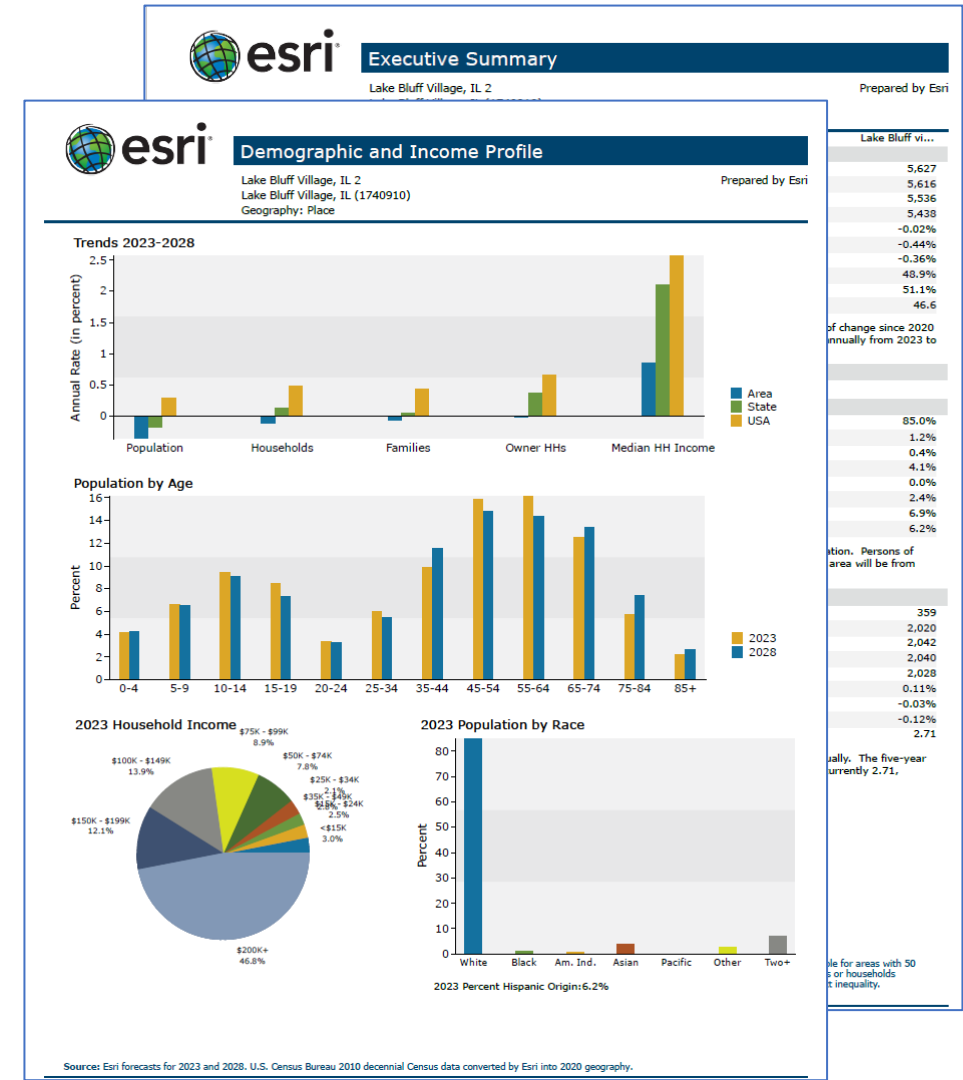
esri

Executive Summary

Lake Bluff Village, IL 2

Prepared by Esri

Lake Bluff vi...

5,627
5,616
5,536
5,438
-0.02%
-0.44%
-0.36%
48.9%
51.1%
46.6

of change since 2020
nnually from 2023 to

85.0%
1.2%
0.4%
4.1%
0.0%
2.4%
6.9%
6.2%

ation. Persons of
area will be from

359
2,020
2,042
2,040
2,028
0.11%
-0.03%
-0.12%
2.71

ually. The five-year
urrently 2.71,

ble for areas with 50
s or households
t inequality.

esri

Demographic and Income Profile

Lake Bluff Village, IL 2
Lake Bluff Village, IL (1740910)
Geography: Place

Prepared by Esri

Trends 2023-2028

Annual Rate (in percent)

2.5
2
1.5
1
0.5
0

Population
Households
Families
Owner HHs
Median HH Income

Area
State
USA

Population by Age

Percent

16
14
12
10
8
6
4
2
0

0-4
5-9
10-14
15-19
20-24
25-34
35-44
45-54
55-64
65-74
75-84
85+

2023
2028

2023 Household Income

$75K - $99K
8.9%
$50K - $74K
7.8%
$25K - $34K
2.1%
$35K - $49K
2.6%
$15K - $24K
2.5%
<$15K
3.0%
$100K - $149K
13.9%
$150K - $199K
12.1%
$200K+
46.8%

2023 Population by Race

Percent

80
70
60
50
40
30
20
10
0

White
Black
Am. Ind.
Asian
Pacific
Other
Two+

2023 Percent Hispanic Origin:6.2%

Source: Esri forecasts for 2023 and 2028. U.S. Census Bureau 2010 decennial Census data converted by Esri into 2020 geography.